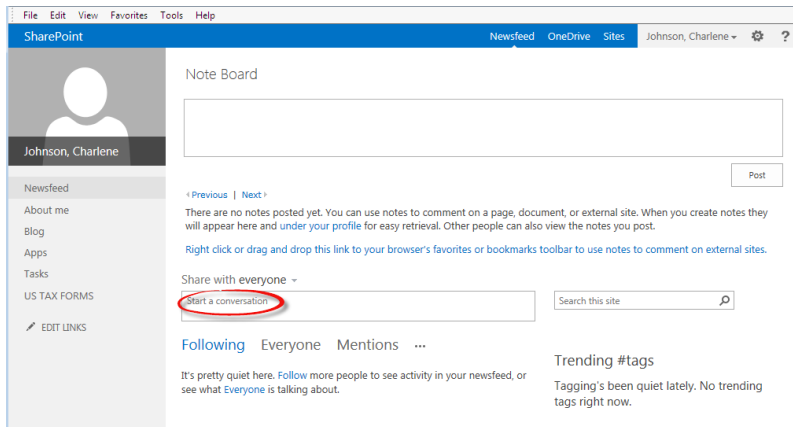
File Edit View Favorites Tools Help

SharePoint

Newsfeed OneDrive Sites Johnson, Charlene ▾ ⚙ ?

Johnson, Charlene

Newsfeed
About me
Blog
Apps
Tasks
US TAX FORMS

EDIT LINKS

Note Board

Post

◂ Previous | Next ▸

There are no notes posted yet. You can use notes to comment on a page, document, or external site. When you create notes they will appear here and under your profile for easy retrieval. Other people can also view the notes you post.

Right click or drag and drop this link to your browser's favorites or bookmarks toolbar to use notes to comment on external sites.

Share with everyone ▾

Start a conversation

Search this site

Following Everyone Mentions ...

It's pretty quiet here. Follow more people to see activity in your newsfeed, or see what Everyone is talking about.

Trending #tags

Tagging's been quiet lately. No trending tags right now.